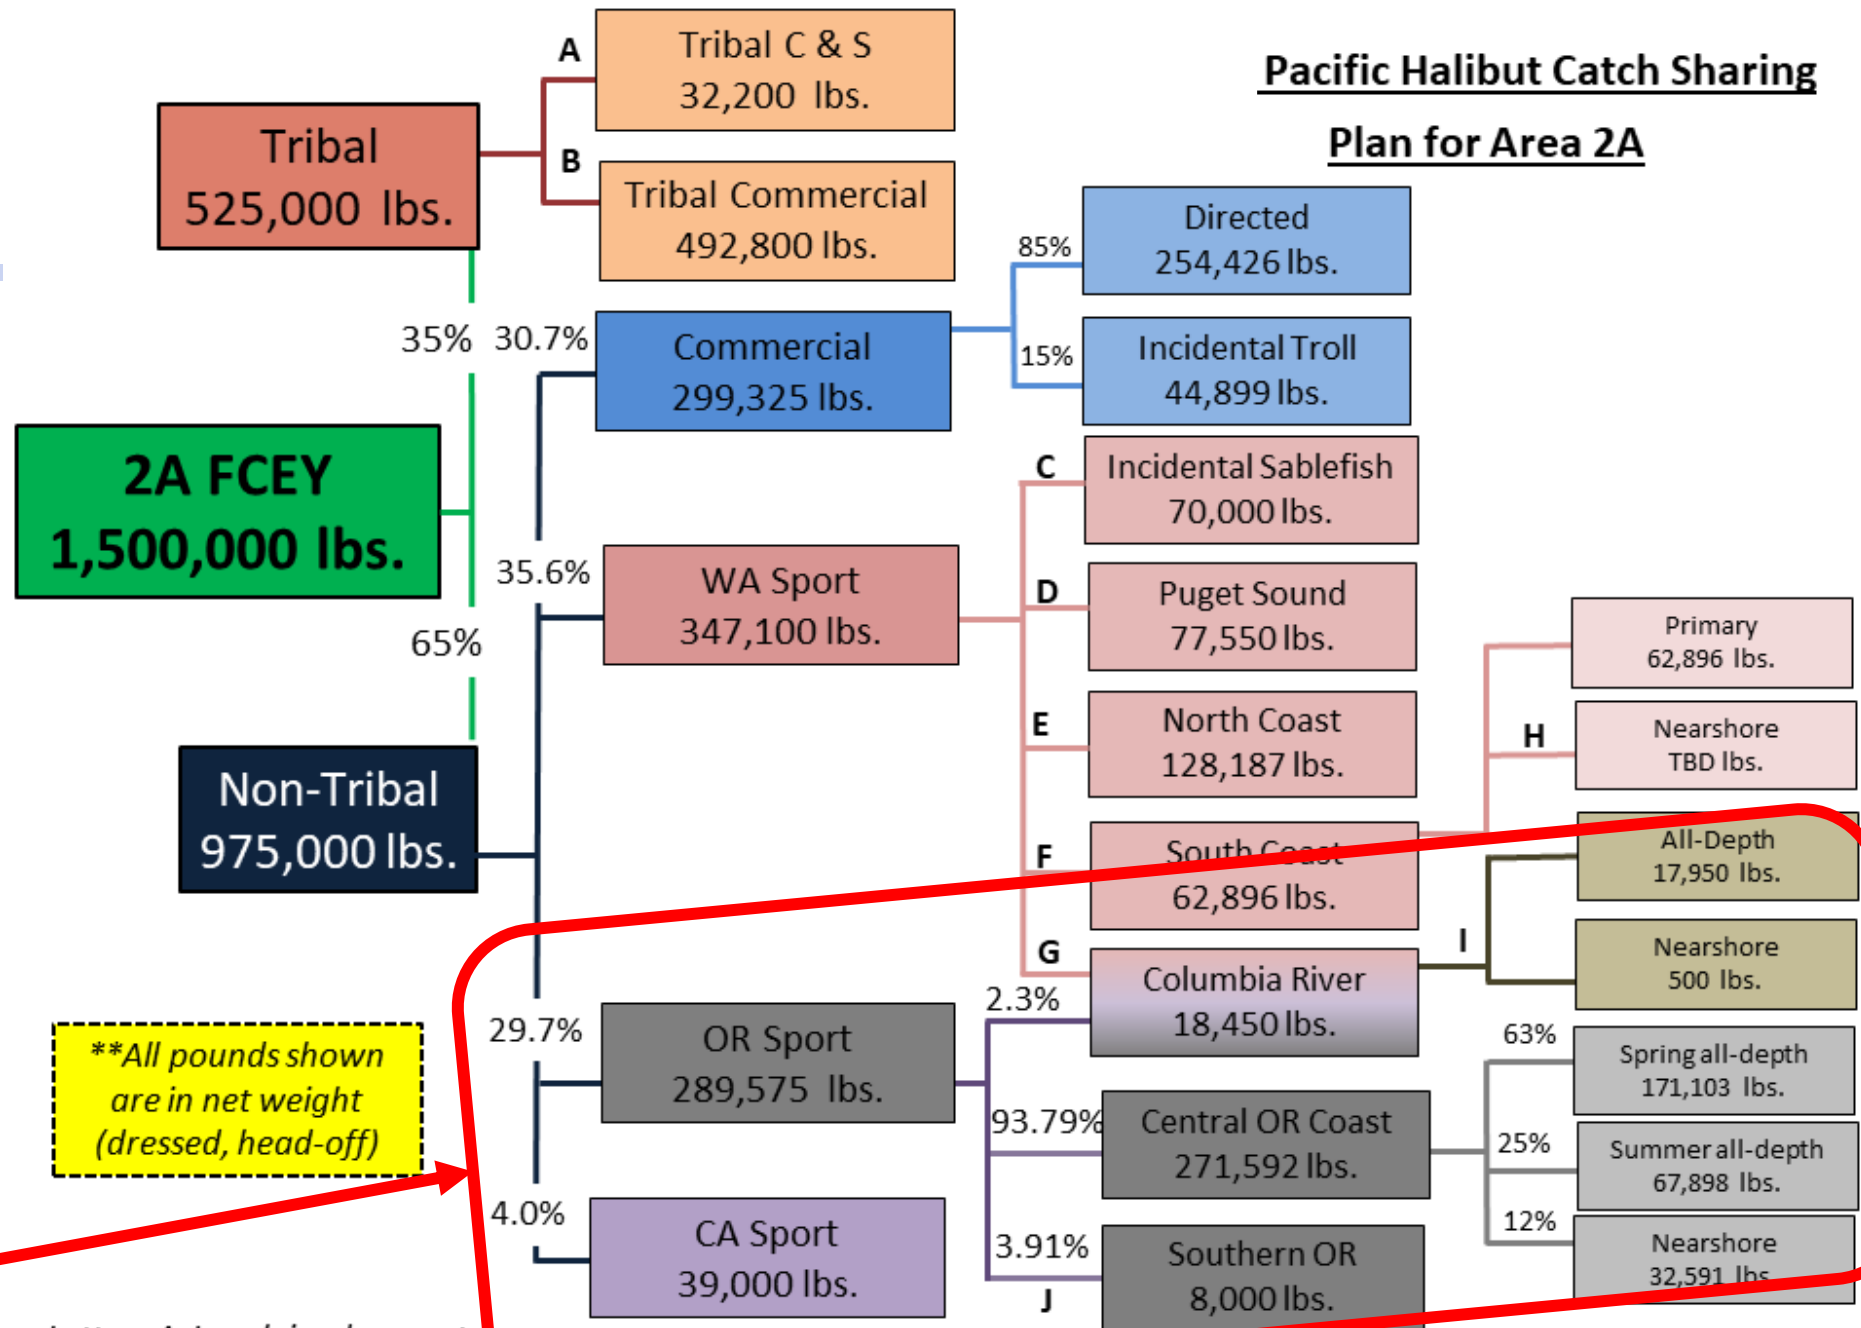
Pacific Halibut Catch Sharing

Plan for Area 2A

Tribal
525,000 lbs.

A

Tribal C & S
32,200 lbs.

B

Tribal Commercial
492,800 lbs.

85%

Directed
254,426 lbs.

15%

Incidental Troll
44,899 lbs.

35%

30.7%

Commercial
299,325 lbs.

2A FCEY
1,500,000 lbs.

C

Incidental Sablefish
70,000 lbs.

35.6%

WA Sport
347,100 lbs.

D

Puget Sound
77,550 lbs.

65%

Primary
62,896 lbs.

E

North Coast
128,187 lbs.

H

Nearshore
TBD lbs.

Non-Tribal
975,000 lbs.

F

South Coast
62,896 lbs.

All-Depth
17,950 lbs.

G

Columbia River
18,450 lbs.

I

Nearshore
500 lbs.

2.3%

**All pounds shown are in net weight (dressed, head-off)

29.7%

OR Sport
289,575 lbs.

63%

Spring all-depth
171,103 lbs.

93.79%

Central OR Coast
271,592 lbs.

25%

Summer all-depth
67,898 lbs.

4.0%

CA Sport
39,000 lbs.

12%

Nearshore
32,591 lbs.

3.91%

Southern OR
8,000 lbs.

J